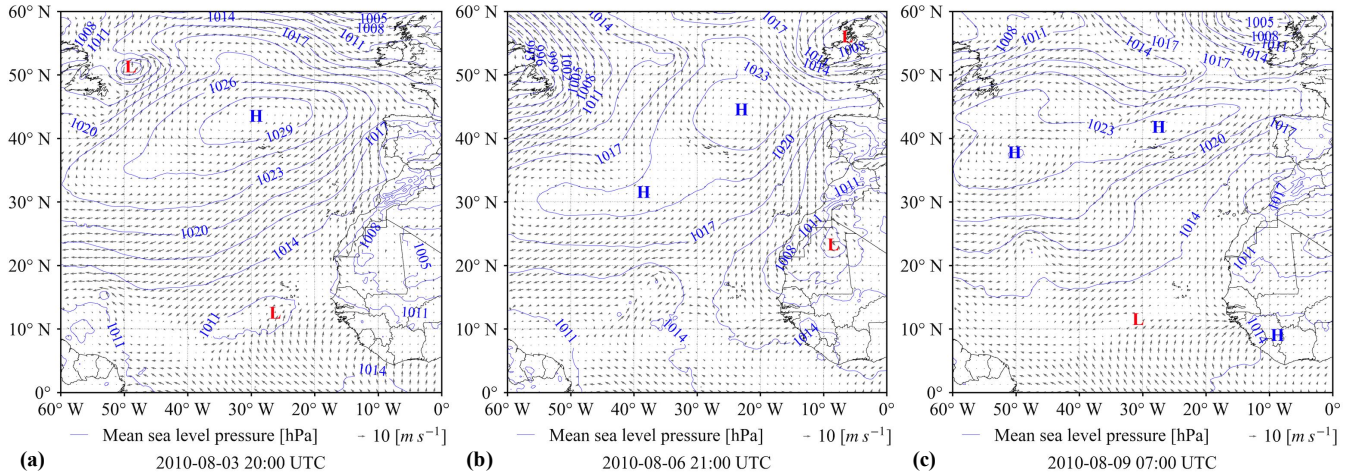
60° N
50° N
40° N
30° N
20° N
10° N
0°
60° W 50° W 40° W 30° W 20° W 10° W 0°

1008 1011 1014 1017 1005 1008 1011
L H
1026 1029 1020 1023 1017
1020 1014 1008 1005
1011 1011 L 1011
1014

Mean sea level pressure [hPa]   10 [$m\,s^{-1}$]
(a) 2010-08-03 20:00 UTC

60° N
50° N
40° N
30° N
20° N
10° N
0°
60° W 50° W 40° W 30° W 20° W 10° W 0°

1014 1017 L 1008 1011 1014
996 999 1002 1005 1008 1011
1023 H
1017 1020
H 1011
1017 1011 L
1008
1011 1014 1014

Mean sea level pressure [hPa]   10 [$m\,s^{-1}$]
(b) 2010-08-06 21:00 UTC

60° N
50° N
40° N
30° N
20° N
10° N
0°
60° W 50° W 40° W 30° W 20° W 10° W 0°

1008 1011 1014 1017 1005 1008 1011 1014
1017
1023 H 1017
H 1020
1017
1014
1011
L
1011 H

Mean sea level pressure [hPa]   10 [$m\,s^{-1}$]
(c) 2010-08-09 07:00 UTC